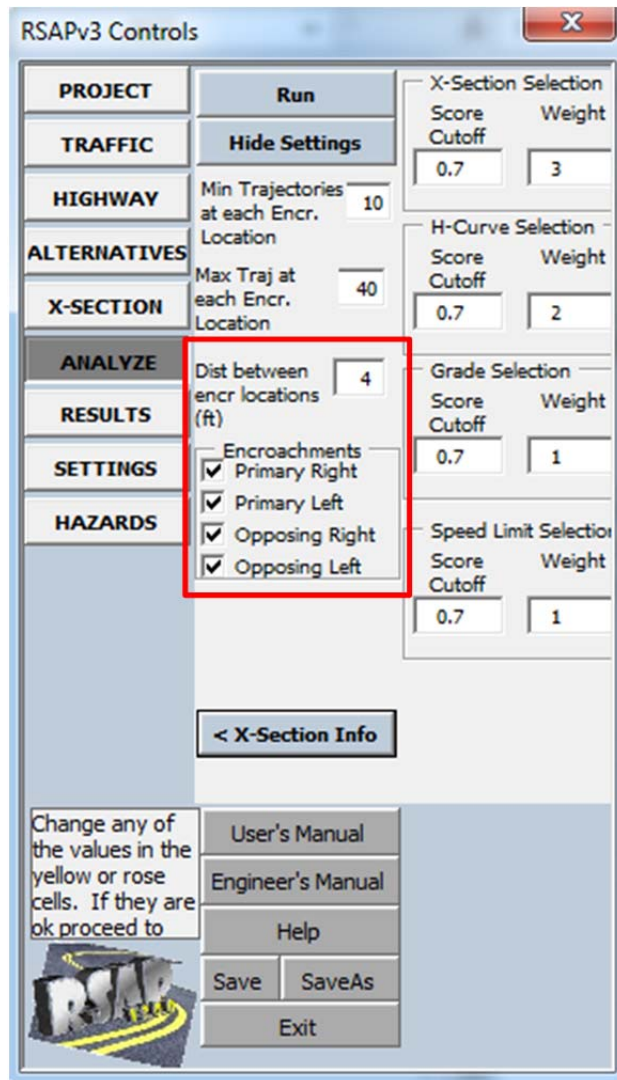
RSAPv3 Controls

X

PROJECT
TRAFFIC
HIGHWAY
ALTERNATIVES
X-SECTION
ANALYZE
RESULTS
SETTINGS
HAZARDS

Run
Hide Settings

Min Trajectories at each Encr. Location 10
Max Traj at each Encr. Location 40
Dist between encr locations (ft) 4

Encroachments
☑ Primary Right
☑ Primary Left
☑ Opposing Right
☑ Opposing Left

X-Section Selection
Score Cutoff 0.7 Weight 3

H-Curve Selection
Score Cutoff 0.7 Weight 2

Grade Selection
Score Cutoff 0.7 Weight 1

Speed Limit Selectio
Score Cutoff 0.7 Weight 1

< X-Section Info

Change any of the values in the yellow or rose cells. If they are ok proceed to

User's Manual
Engineer's Manual
Help
Save
SaveAs
Exit

RSAP